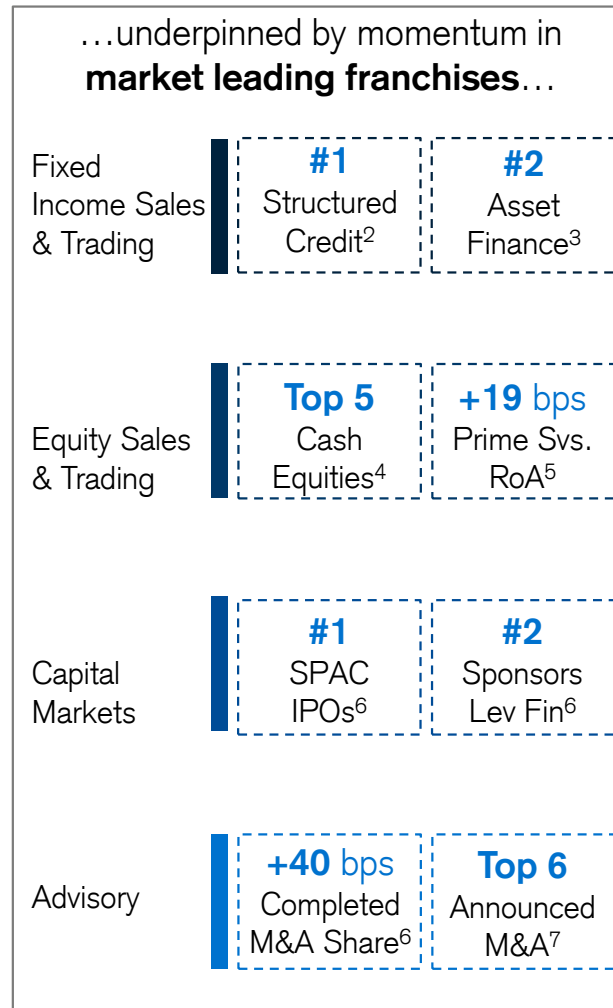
…underpinned by momentum in **market leading franchises**…

Fixed Income Sales & Trading

#1
Structured Credit$^2$

#2
Asset Finance$^3$

Equity Sales & Trading

Top 5
Cash Equities$^4$

+19 bps
Prime Svs. RoA$^5$

Capital Markets

#1
SPAC IPOs$^6$

#2
Sponsors Lev Fin$^6$

Advisory

+40 bps
Completed M&A Share$^6$

Top 6
Announced M&A$^7$